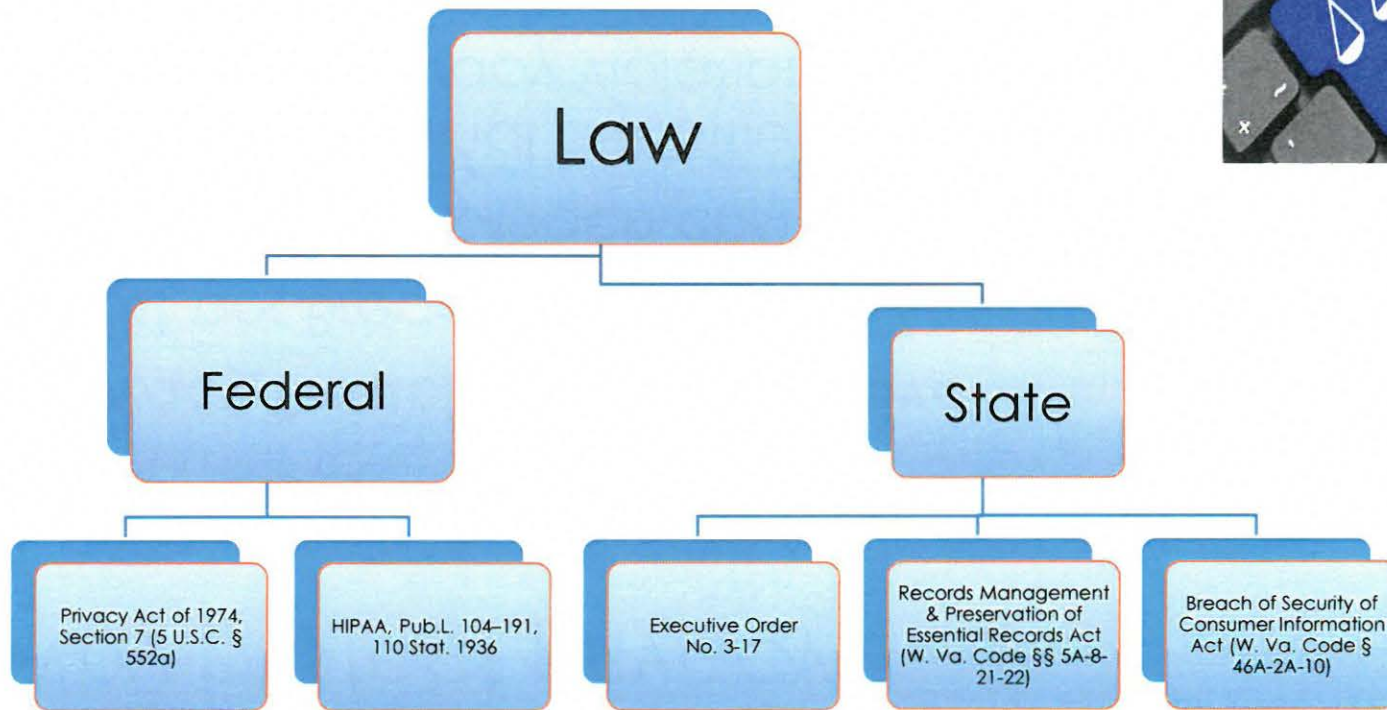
Law

Federal

State

Privacy Act of 1974, Section 7 (5 U.S.C. § 552a)

HIPAA, Pub.L. 104–191, 110 Stat. 1936

Executive Order No. 3-17

Records Management & Preservation of Essential Records Act (W. Va. Code §§ 5A-8-21-22)

Breach of Security of Consumer Information Act (W. Va. Code § 46A-2A-10)